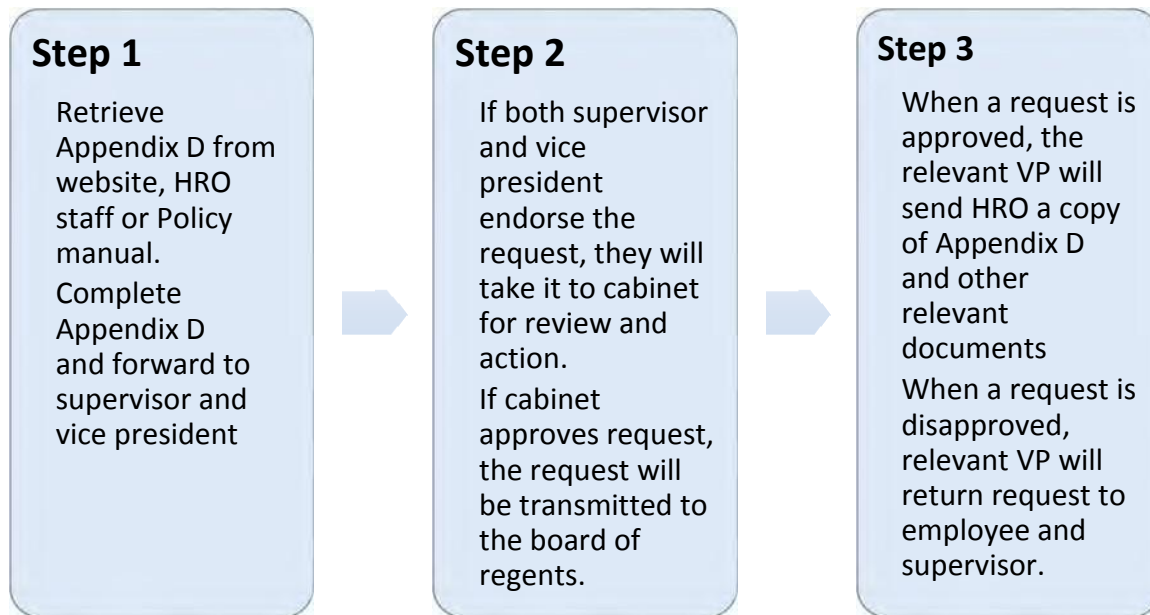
Step 1

Retrieve Appendix D from website, HRO staff or Policy manual.

Complete Appendix D and forward to supervisor and vice president

Step 2

If both supervisor and vice president endorse the request, they will take it to cabinet for review and action.

If cabinet approves request, the request will be transmitted to the board of regents.

Step 3

When a request is approved, the relevant VP will send HRO a copy of Appendix D and other relevant documents

When a request is disapproved, relevant VP will return request to employee and supervisor.